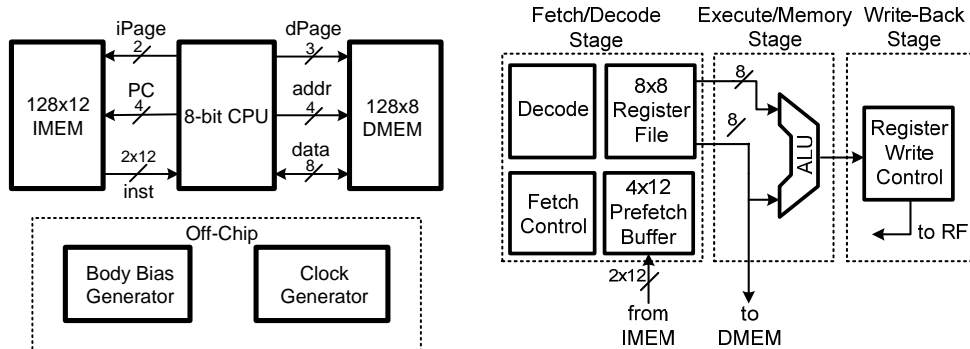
iPage
2
PC
4
2x12
inst
128x12 IMEM
8-bit CPU
dPage
3
addr
4
data
8
128x8 DMEM
Off-Chip
Body Bias Generator
Clock Generator

Fetch/Decode Stage
Execute/Memory Stage
Write-Back Stage
Decode
8x8 Register File
Fetch Control
4x12 Prefetch Buffer
8
8
ALU
Register Write Control
to RF
2x12
from IMEM
to DMEM